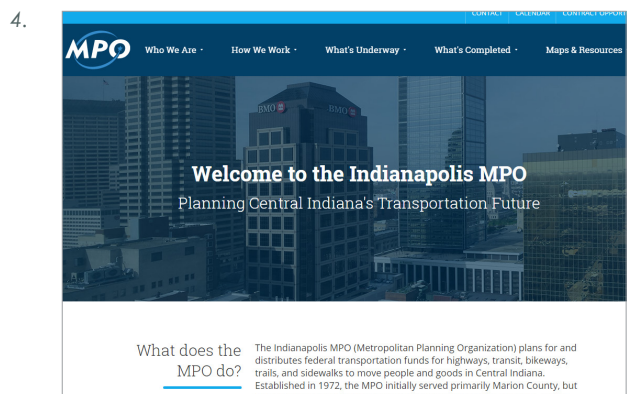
4.

CONTACT | CALENDAR | CONTRACT OPPORT

MPO

Who We Are · How We Work · What's Underway · What's Completed · Maps & Resources

BMO

Welcome to the Indianapolis MPO

Planning Central Indiana's Transportation Future

What does the MPO do?

The Indianapolis MPO (Metropolitan Planning Organization) plans for and distributes federal transportation funds for highways, transit, bikeways, trails, and sidewalks to move people and goods in Central Indiana. Established in 1972, the MPO initially served primarily Marion County, but